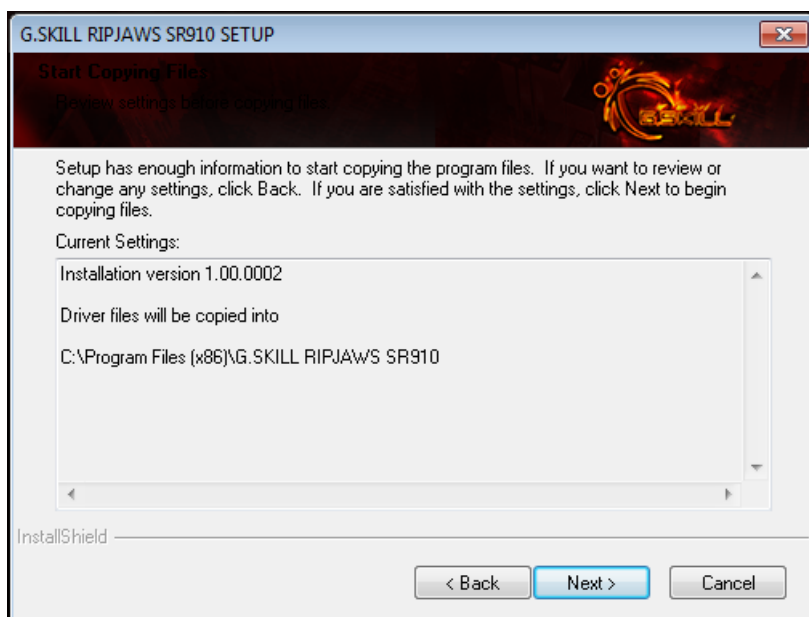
G.SKILL RIPJAWS SR910 SETUP

Start Copying Files

Review settings before copying files.

G.SKILL

Setup has enough information to start copying the program files. If you want to review or change any settings, click Back. If you are satisfied with the settings, click Next to begin copying files.

Current Settings:

Installation version 1.00.0002

Driver files will be copied into

C:\Program Files (x86)\G.SKILL RIPJAWS SR910

InstallShield

< Back
Next >
Cancel